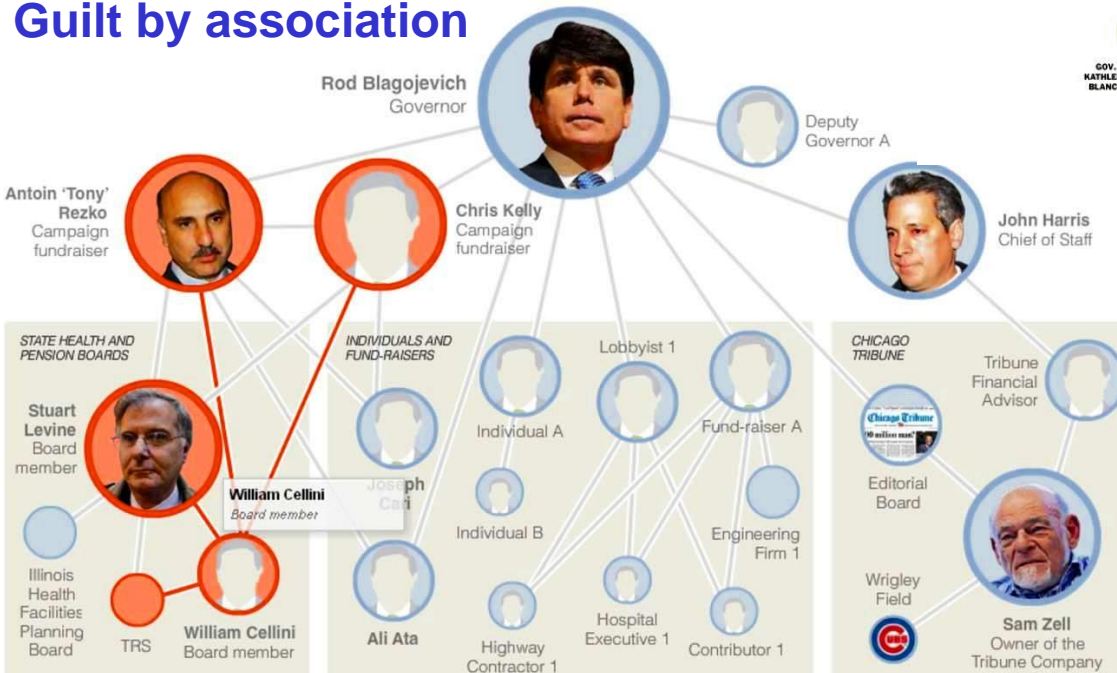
Guilt by association

Rod Blagojevich
Governor

Deputy Governor A

Antoin 'Tony' Rezko
Campaign fundraiser

Chris Kelly
Campaign fundraiser

John Harris
Chief of Staff

GOV. KATHLE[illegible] BLANC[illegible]

STATE HEALTH AND PENSION BOARDS

Stuart Levine
Board member

William Cellini
Board member

Illinois Health Facilities Planning Board

TRS

William Cellini
Board member

INDIVIDUALS AND FUND-RAISERS

Joseph Cari

Ali Ata

Individual A

Individual B

Lobbyist 1

Fund-raiser A

Engineering Firm 1

Highway Contractor 1

Hospital Executive 1

Contributor 1

CHICAGO TRIBUNE

Chicago Tribune

Editorial Board

Tribune Financial Advisor

Wrigley Field

Sam Zell
Owner of the Tribune Company